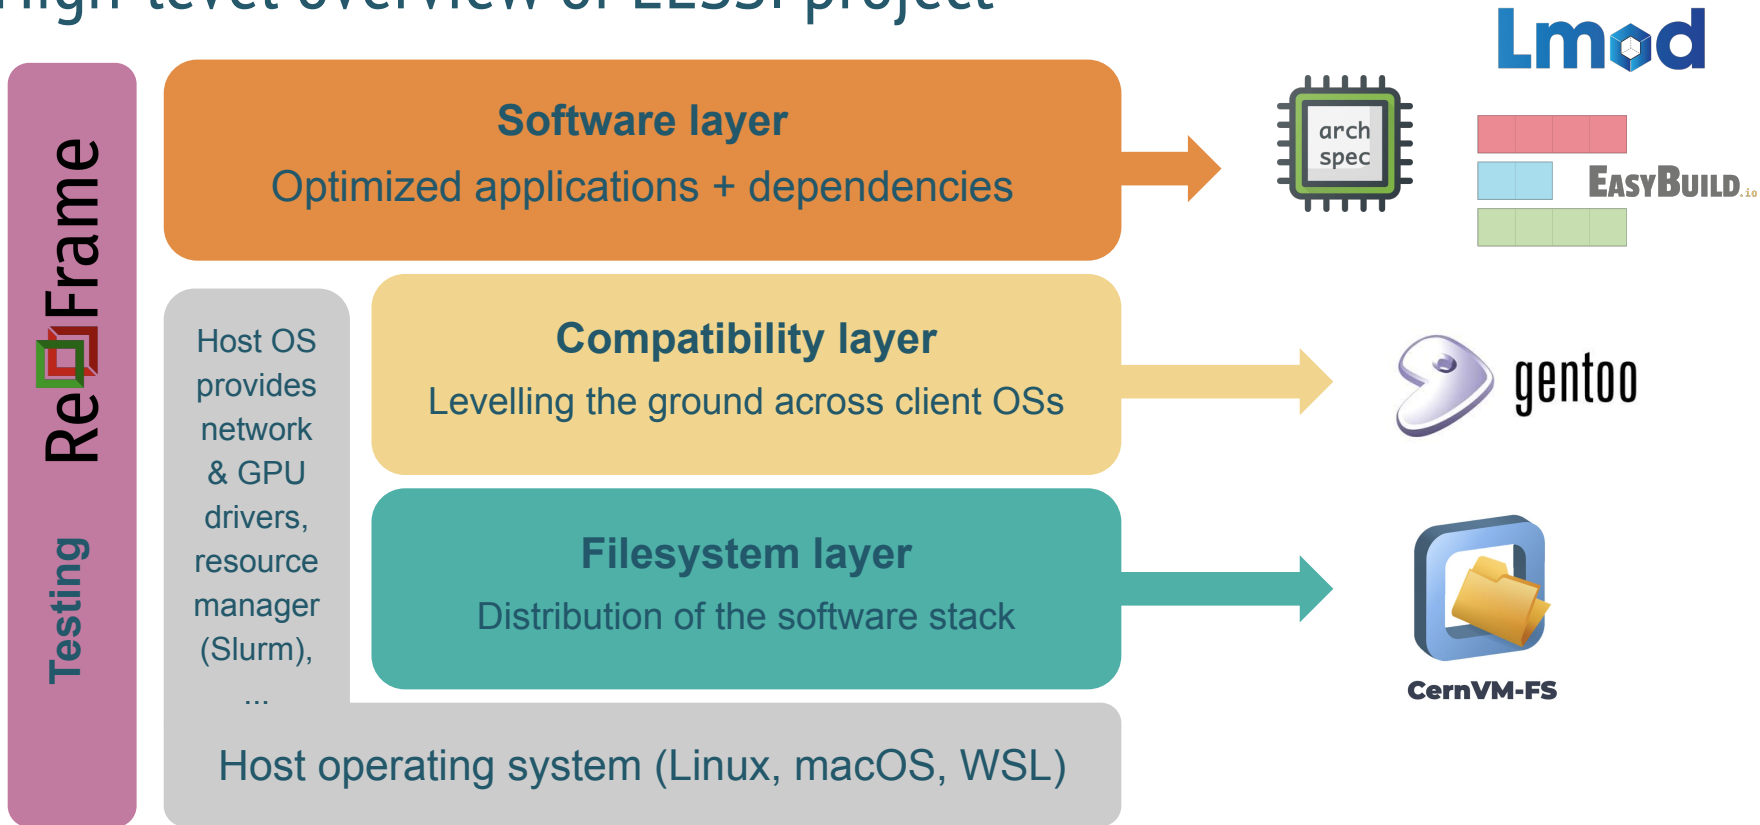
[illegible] level overview of EESSI project

ReFrame

Testing

Software layer

Optimized applications + dependencies

Host OS provides network & GPU drivers, resource manager (Slurm), ...

Compatibility layer

Levelling the ground across client OSs

Filesystem layer

Distribution of the software stack

Host operating system (Linux, macOS, WSL)

Lmod

arch spec

EASYBUILD.io

gentoo

CernVM-FS